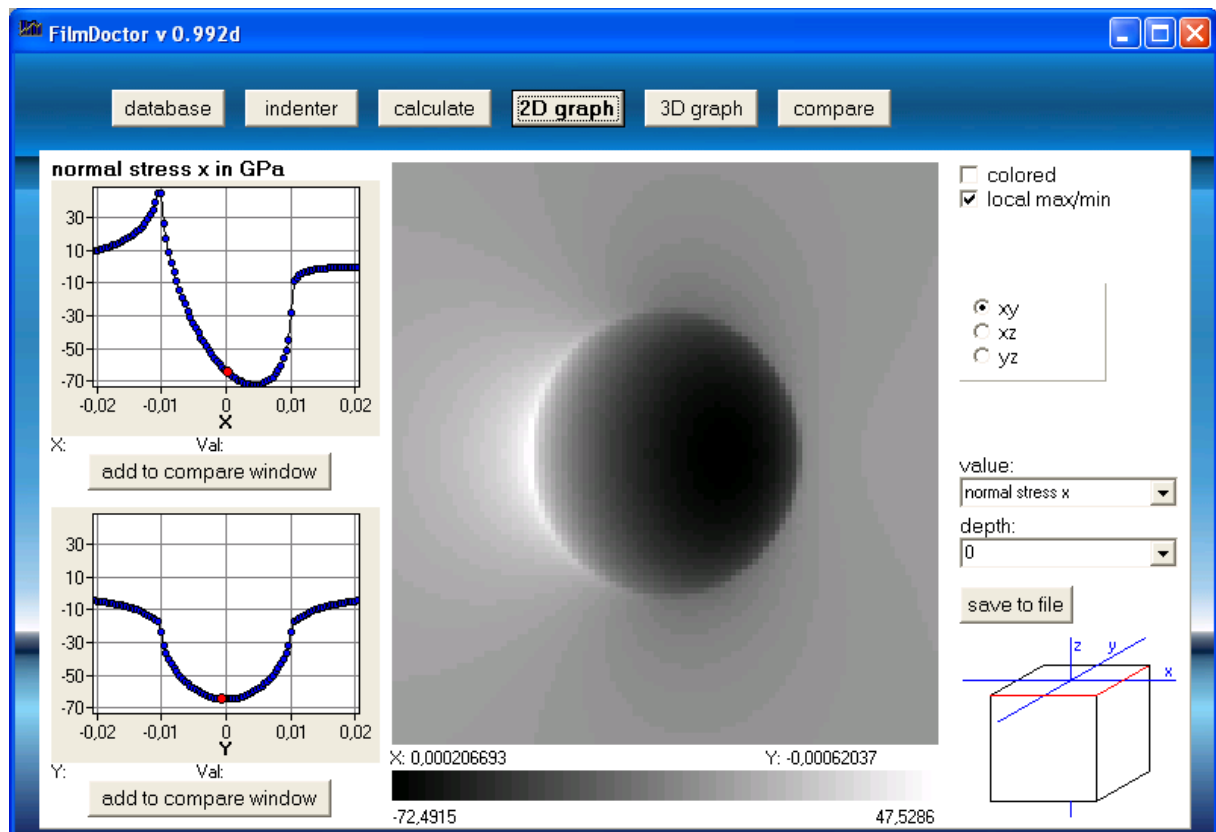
FilmDoctor v 0.992d

database
indenter
calculate
2D graph
3D graph
compare

normal stress x in GPa

30
10
-10
-30
-50
-70
-0,02
-0,01
0
0,01
0,02
X
X:
Val:
add to compare window

30
10
-10
-30
-50
-70
-0,02
-0,01
0
0,01
0,02
Y
Y:
Val:
add to compare window

X: 0,000206693
Y: -0,00062037
-72,4915
47,5286

colored
local max/min

xy
xz
yz

value:
normal stress x
depth:
0
save to file

z
y
x